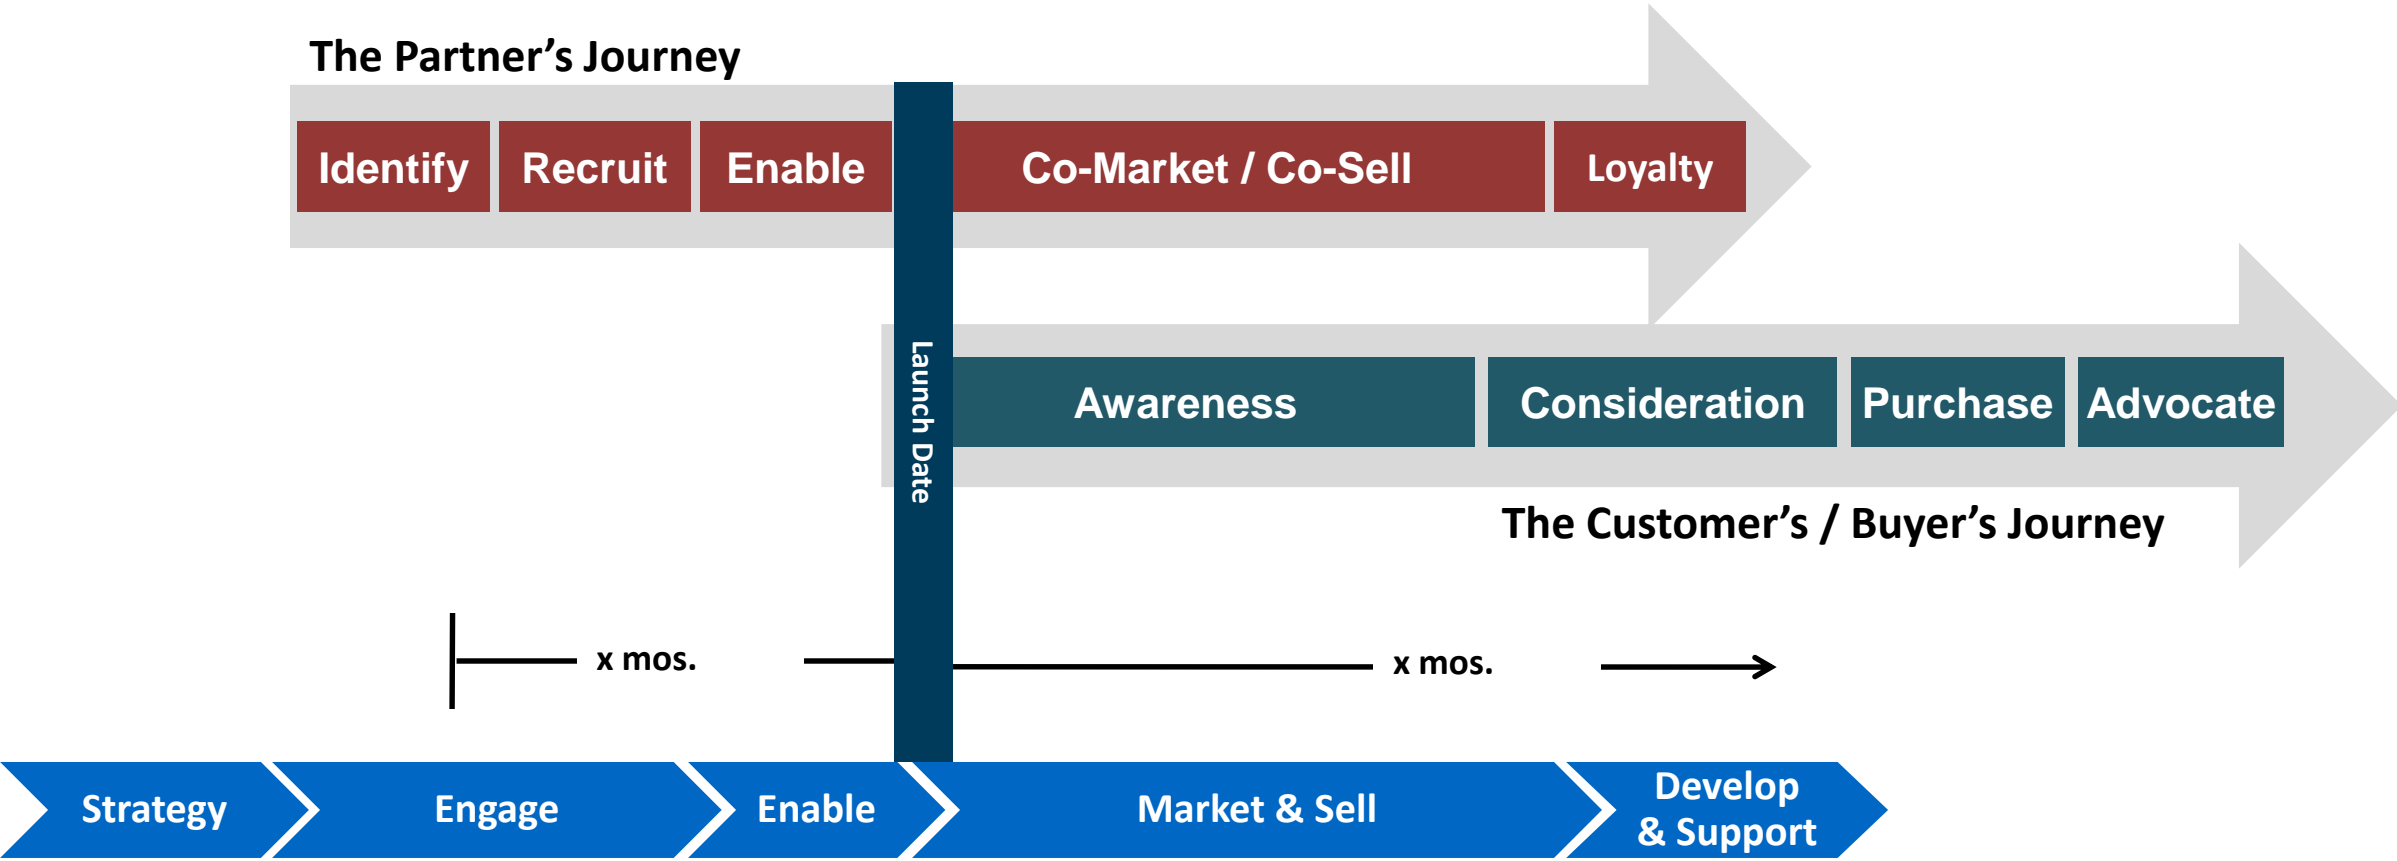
The Partner's Journey

Identify

Recruit

Enable

Co-Market / Co-Sell

Loyalty

Launch Date

Awareness

Consideration

Purchase

Advocate

The Customer's / Buyer's Journey

x mos.

x mos.

Strategy

Engage

Enable

Market & Sell

Develop & Support